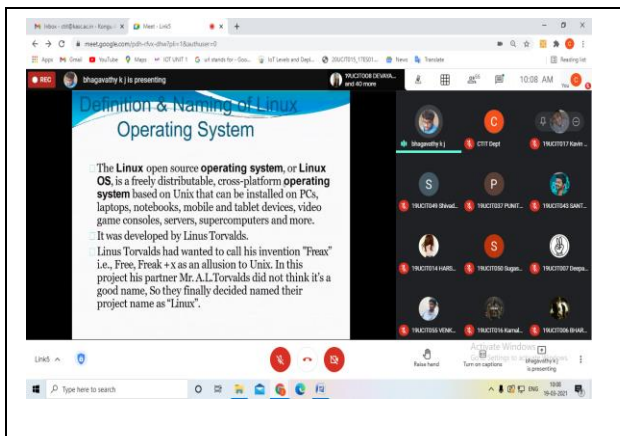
Inbox - ctit@kascas.in - Kongu | Meet - Lnk5

meet.google.com/pdh-rfvx-dhe?pli=1&authuser=0

Apps Gmail YouTube Maps IOT UNIT 1 iot stands for - Goo... IoT Levels and Depl... 20UCT015_17E501... News Translate Reading list

REC bhagavathy k j is presenting

19UCT008 DEVAYA... and 40 more

10:08 AM You

Definition & Naming of Linux Operating System

The **Linux** open source **operating system**, or **Linux OS**, is a freely distributable, cross-platform **operating system** based on Unix that can be installed on PCs, laptops, notebooks, mobile and tablet devices, video game consoles, servers, supercomputers and more.

It was developed by Linus Torvalds.

Linus Torvalds had wanted to call his invention "Freax" i.e., Free, Freak +x as an allusion to Unix. In this project his partner Mr. A.L.Torvalds did not think it's a good name, So they finally decided named their project name as "Linux".

bhagavathy k j

CTIT Dept

19UCT017 Kavir...

19UCT049 Shivad...

19UCT037 PUNIT...

19UCT043 SANT...

19UCT014 HARS...

19UCT050 Sugan...

19UCT007 Deepa...

19UCT055 VENK...

19UCT016 Kamal...

19UCT006 BHAR...

Lnk5

Activate Windows
Go to Settings to activate Windows.

Raise hand

Turn on captions

bhagavathy k j is presenting

Type here to search

ENG 10:08 18-03-2021